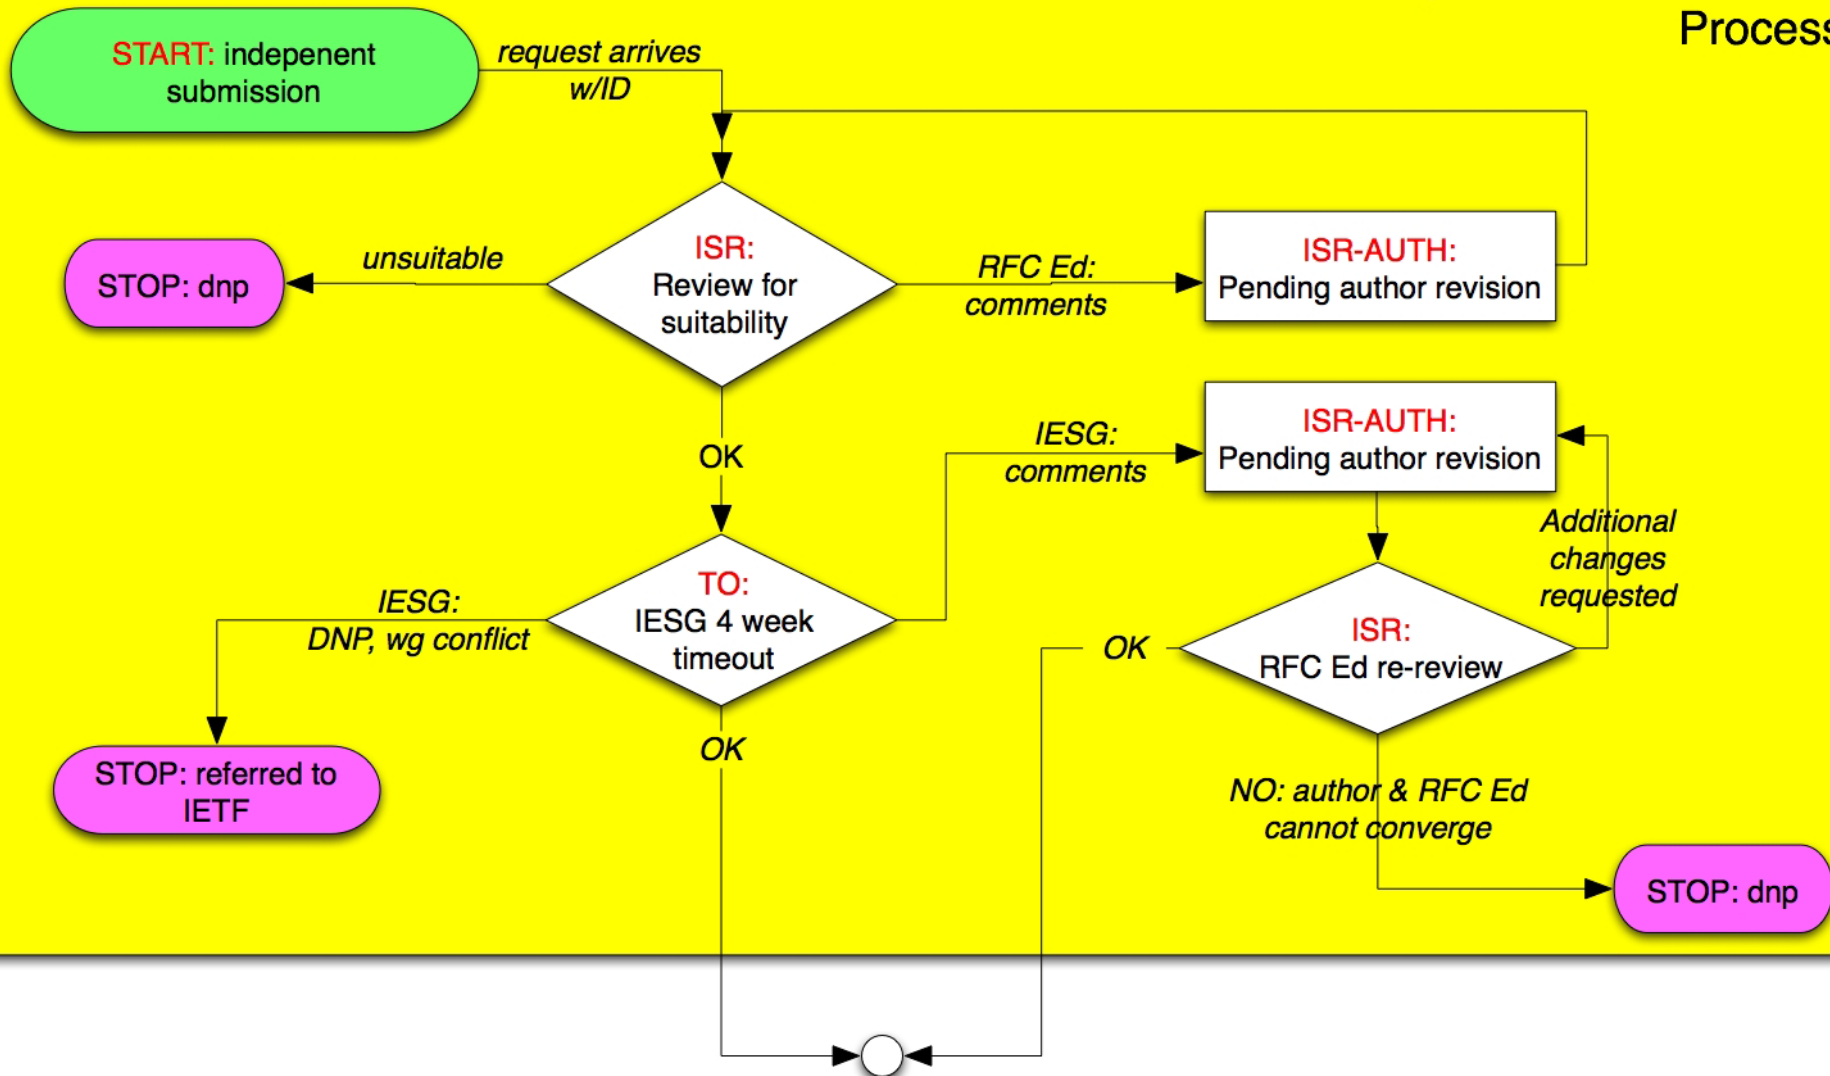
Process

START: indepenent submission

request arrives w/ID

STOP: dnp

unsuitable

ISR: Review for suitability

RFC Ed: comments

ISR-AUTH: Pending author revision

OK

IESG: comments

ISR-AUTH: Pending author revision

Additional changes requested

TO: IESG 4 week timeout

IESG: DNP, wg conflict

OK

ISR: RFC Ed re-review

STOP: referred to IETF

OK

NO: author & RFC Ed cannot converge

STOP: dnp